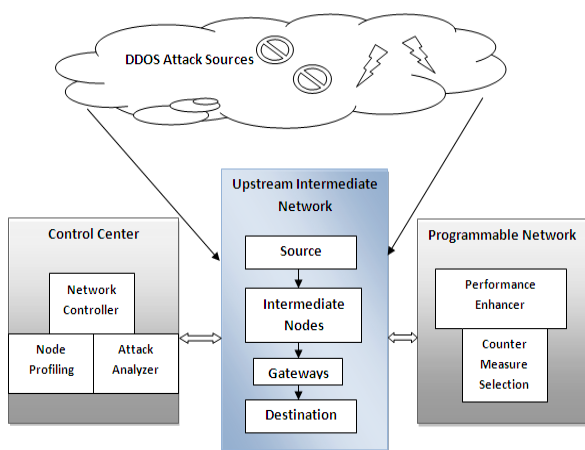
DDOS Attack Sources

Upstream Intermediate Network

Source

Intermediate Nodes

Gateways

Destination

Control Center

Network Controller

Node Profiling

Attack Analyzer

Programmable Network

Performance Enhancer

Counter Measure Selection